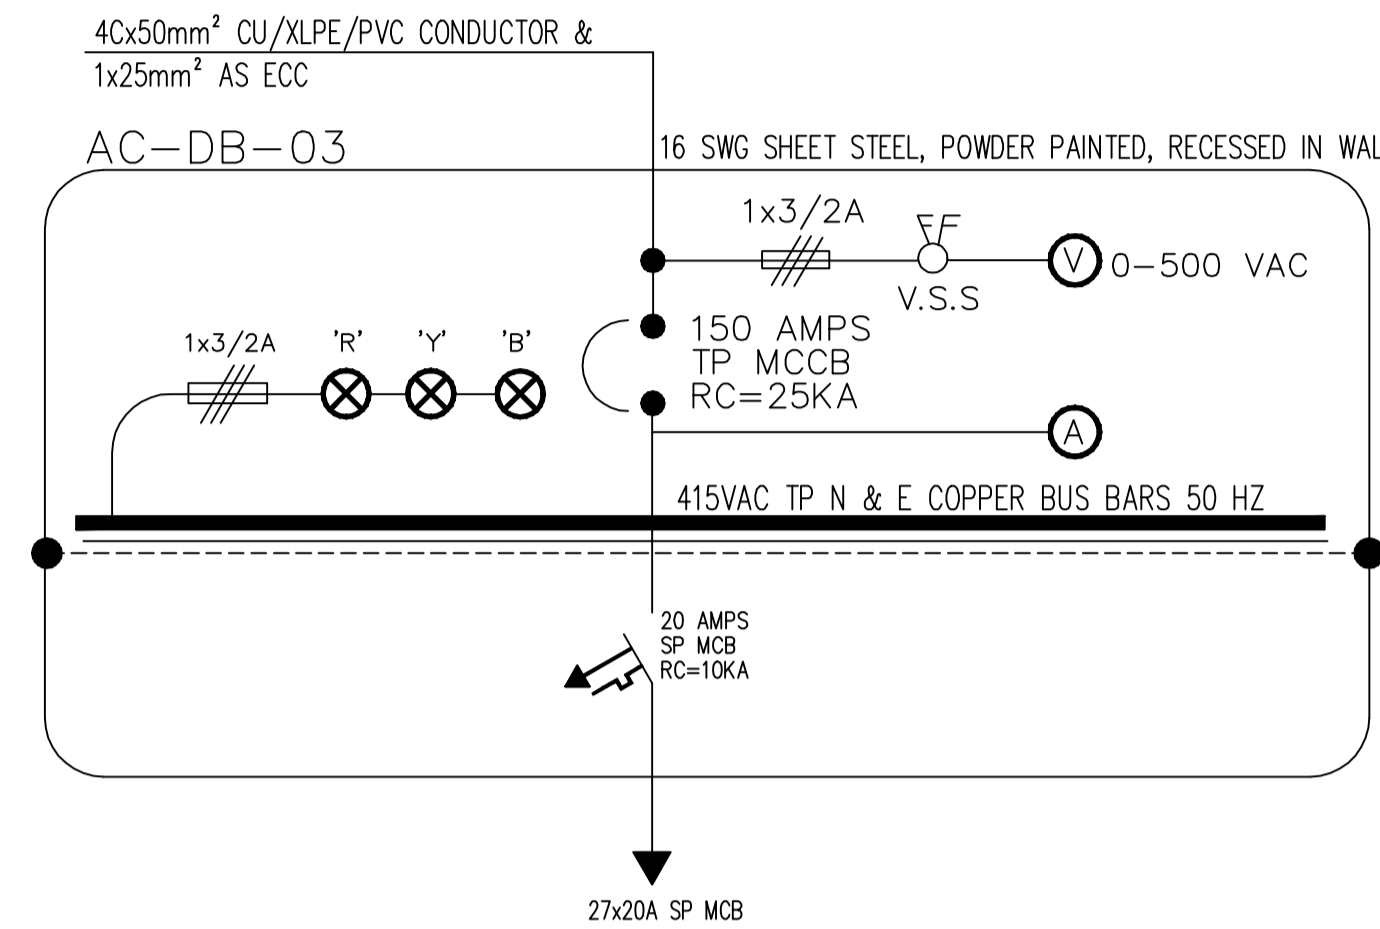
4Cx50mm$^2$ CU/XLPE/PVC CONDUCTOR &
1x25mm$^2$ AS ECC

AC–DB–03

16 SWG SHEET STEEL, POWDER PAINTED, RECESSED IN WAL

1x3/2A

V.S.S

V

0–500 VAC

1x3/2A

'R'

'Y'

'B'

150 AMPS
TP MCCB
RC=25KA

A

415VAC TP N & E COPPER BUS BARS 50 HZ

20 AMPS
SP MCB
RC=10KA

27x20A SP MCB